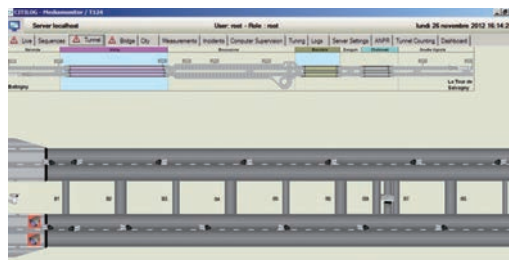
CITILOG - Mediamonitor / T124

Server localhost

User: root - Role : root

lundi 26 novembre 2012 16:14:2

Live | Sequences | Tunnel | Bridge | City | Measurements | Incidents | Computer Supervision | Tuning | Logs | Server Settings | ANPR | Tunnel Counting | Dashboard

Bobigny

La Tour de Bobigny

B1 B2 B3 B4 B5 B6 B7 B8